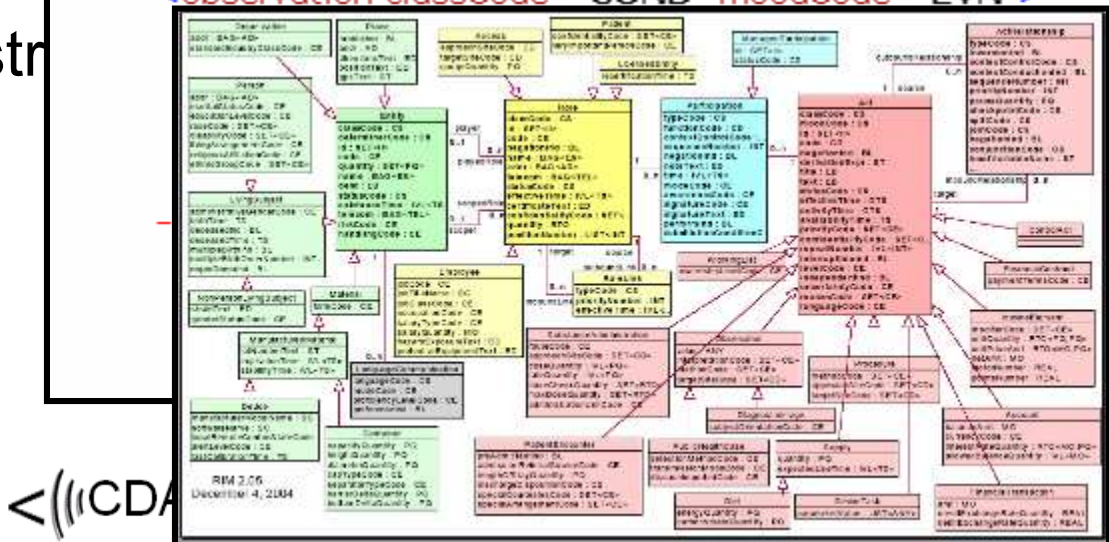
observation classCode SCNB moodCode EVN

str

Observation

Place

Access

Patient

ManagedParticipation

ActRelationship

Person

Entity

Role

Participation

Act

LivingSubject

RoleLink

Employee

Material

NonPersonLivingSubject

ManufacturedMaterial

LanguageCommunication

Device

Container

SubstanceAdministration

Observation

Procedure

PatientEncounter

PublicHealthCase

DiagnosticImage

Supply

FinancialContract

InvoiceElement

Account

FinancialTransaction

WorkingList

ControlAct

DeviceTask

Diet

RIM 2.06
December 4, 2004

<((CDA